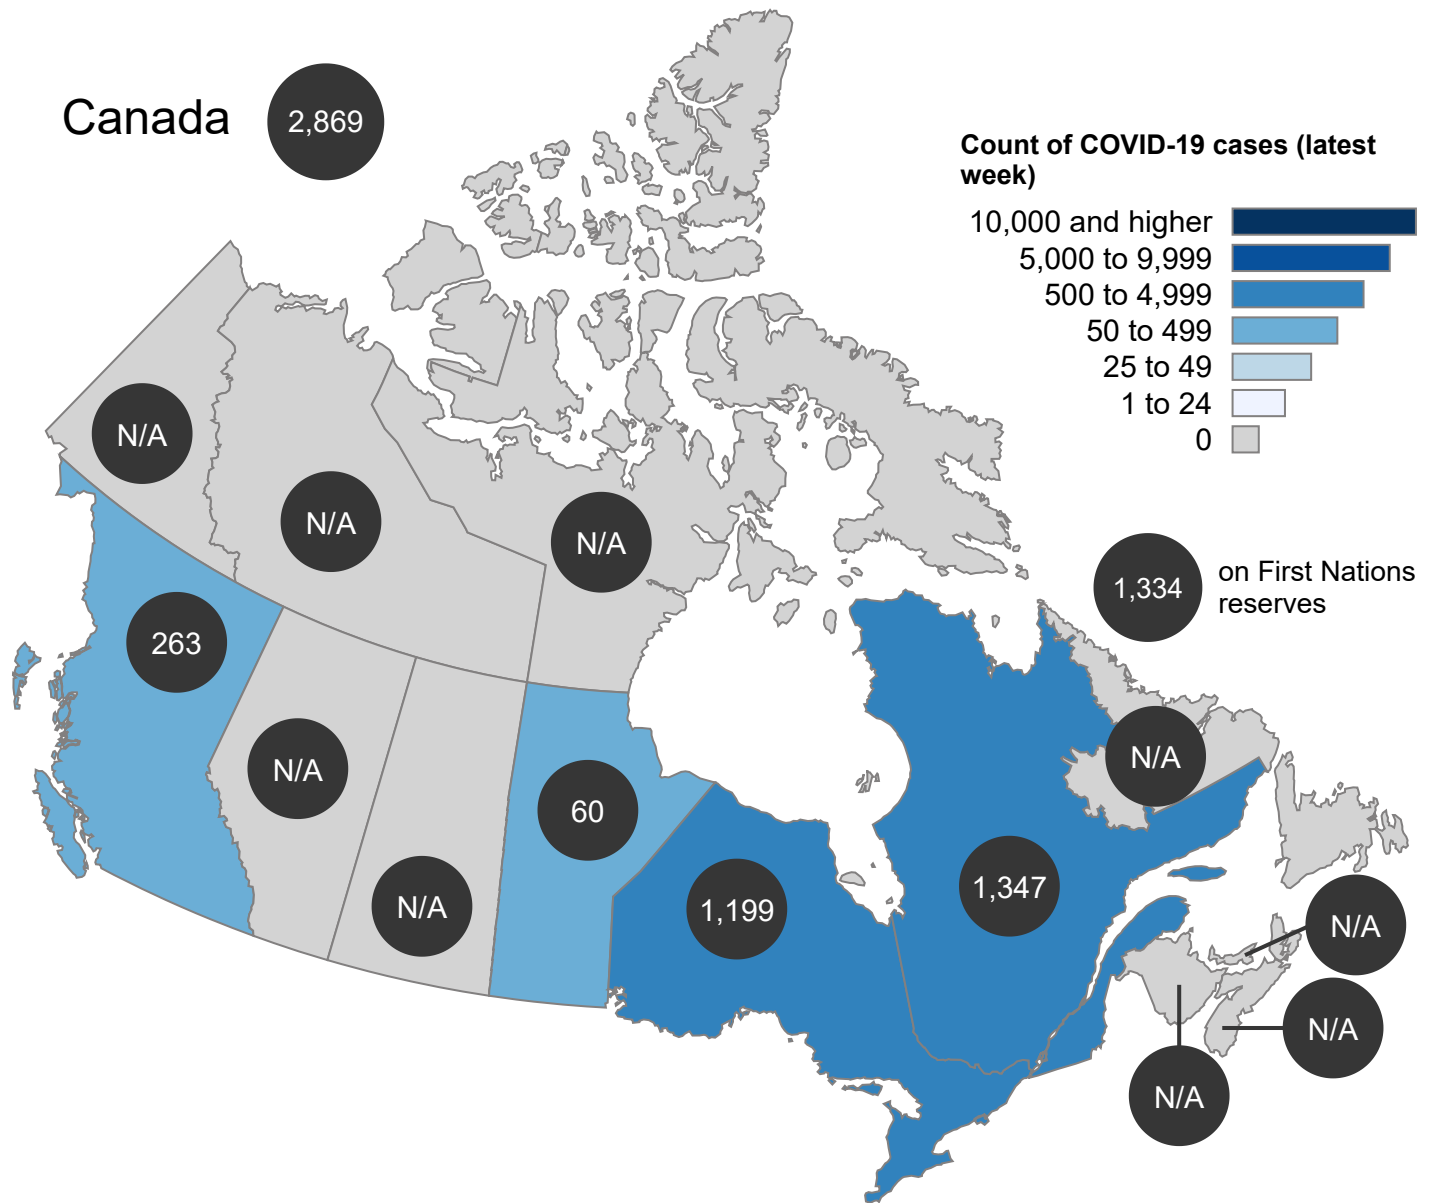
Canada 2,869

Count of COVID-19 cases (latest week)

10,000 and higher
5,000 to 9,999
500 to 4,999
50 to 499
25 to 49
1 to 24
0

1,334 on First Nations reserves

N/A

N/A

N/A

263

N/A

N/A

60

1,199

1,347

N/A

N/A

N/A

N/A